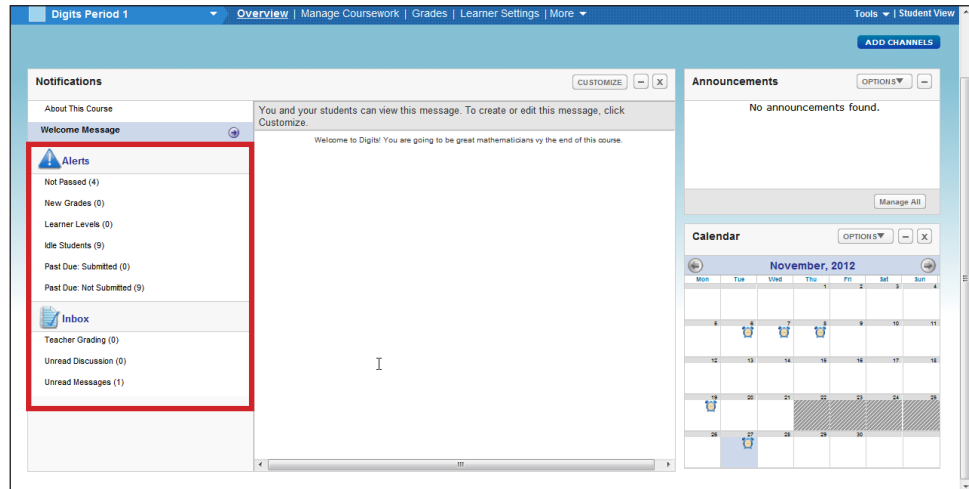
Digits Period 1 | Overview | Manage Coursework | Grades | Learner Settings | More | Tools | Student View

ADD CHANNELS

Notifications
CUSTOMIZE – X

About This Course
Welcome Message

Alerts
Not Passed (4)
New Grades (0)
Learner Levels (0)
Idle Students (9)
Past Due: Submitted (0)
Past Due: Not Submitted (9)

Inbox
Teacher Grading (0)
Unread Discussion (0)
Unread Messages (1)

You and your students can view this message. To create or edit this message, click Customize.

Welcome to Digits! You are going to be great mathematicians vy the end of this course.

Announcements
OPTIONS –
No announcements found.
Manage All

Calendar
OPTIONS – X
November, 2012

| Mon | Tue | Wed | Thu | Fri | Sat | Sun |
|---|---|---|---|---|---|---|
| | | | 1 | 2 | 3 | 4 |
| 5 | 6 | 7 | 8 | 9 | 10 | 11 |
| 12 | 13 | 14 | 15 | 16 | 17 | 18 |
| 19 | 20 | 21 | 22 | 23 | 24 | 25 |
| 26 | 27 | 28 | 29 | 30 | | |